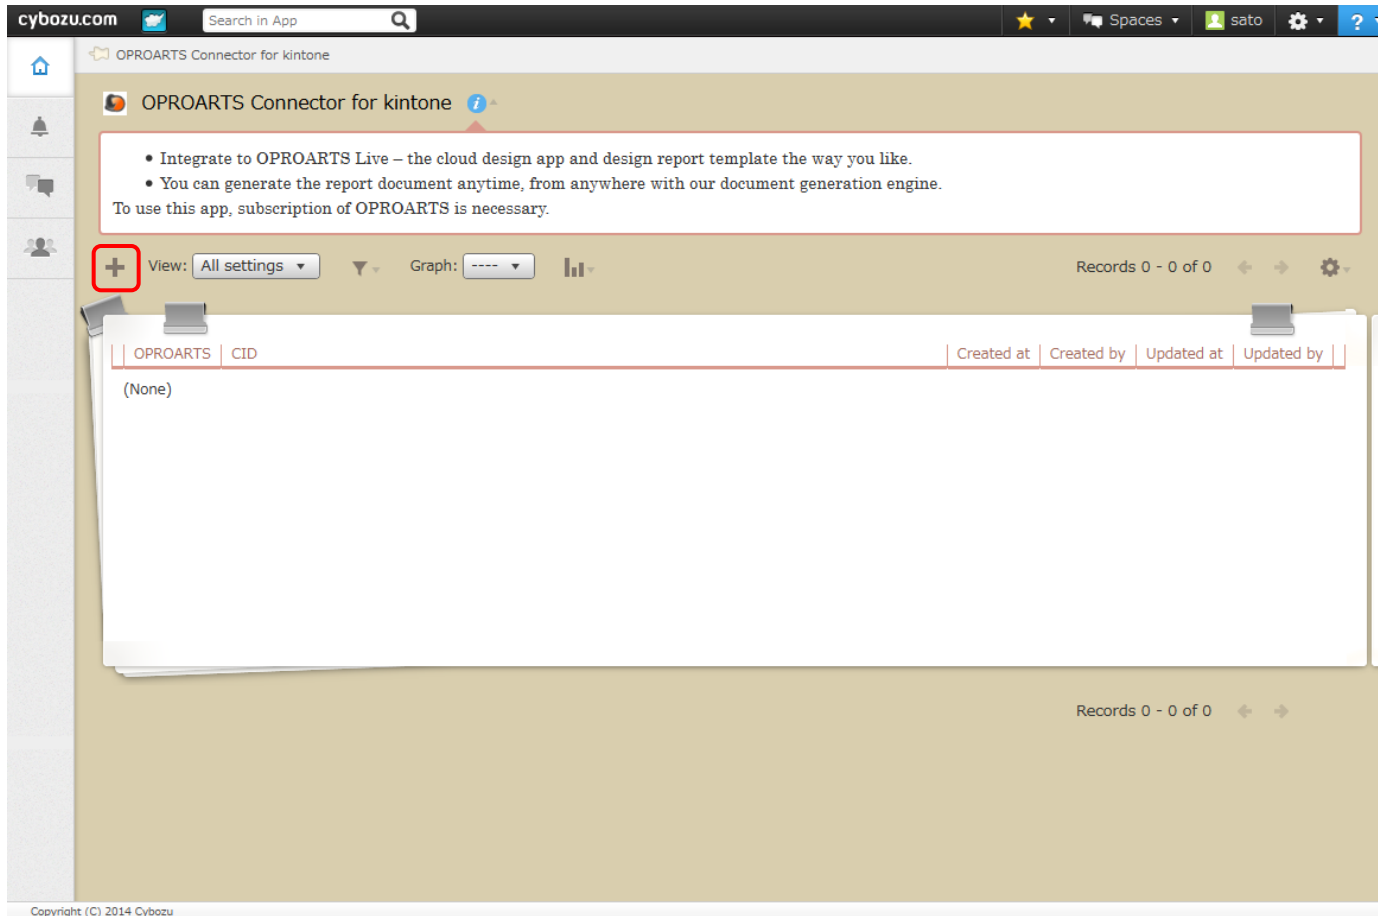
cybozu.com Search in App Spaces sato ?

OPROARTS Connector for kintone

OPROARTS Connector for kintone

• Integrate to OPROARTS Live – the cloud design app and design report template the way you like.
• You can generate the report document anytime, from anywhere with our document generation engine.
To use this app, subscription of OPROARTS is necessary.

View: All settings Graph: ---- Records 0 - 0 of 0

| OPROARTS | CID | Created at | Created by | Updated at | Updated by |
|---|---|---|---|---|---|
| (None) | | | | | |

Records 0 - 0 of 0

Copyright (C) 2014 Cybozu